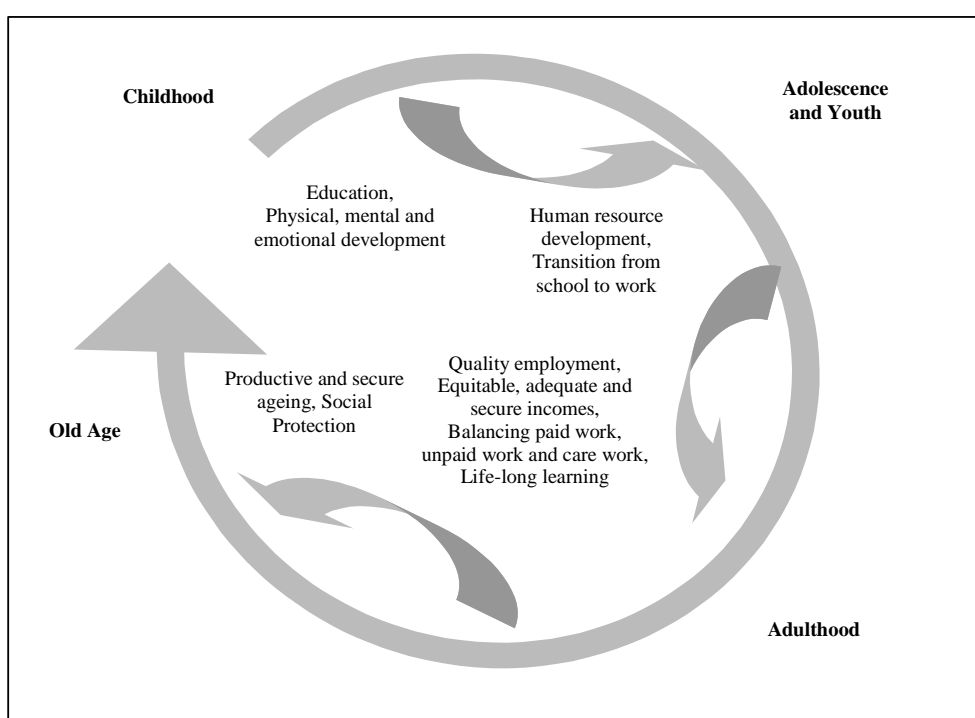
Childhood

Adolescence and Youth

Education, Physical, mental and emotional development

Human resource development, Transition from school to work

Productive and secure ageing, Social Protection

Quality employment, Equitable, adequate and secure incomes, Balancing paid work, unpaid work and care work, Life-long learning

Old Age

Adulthood